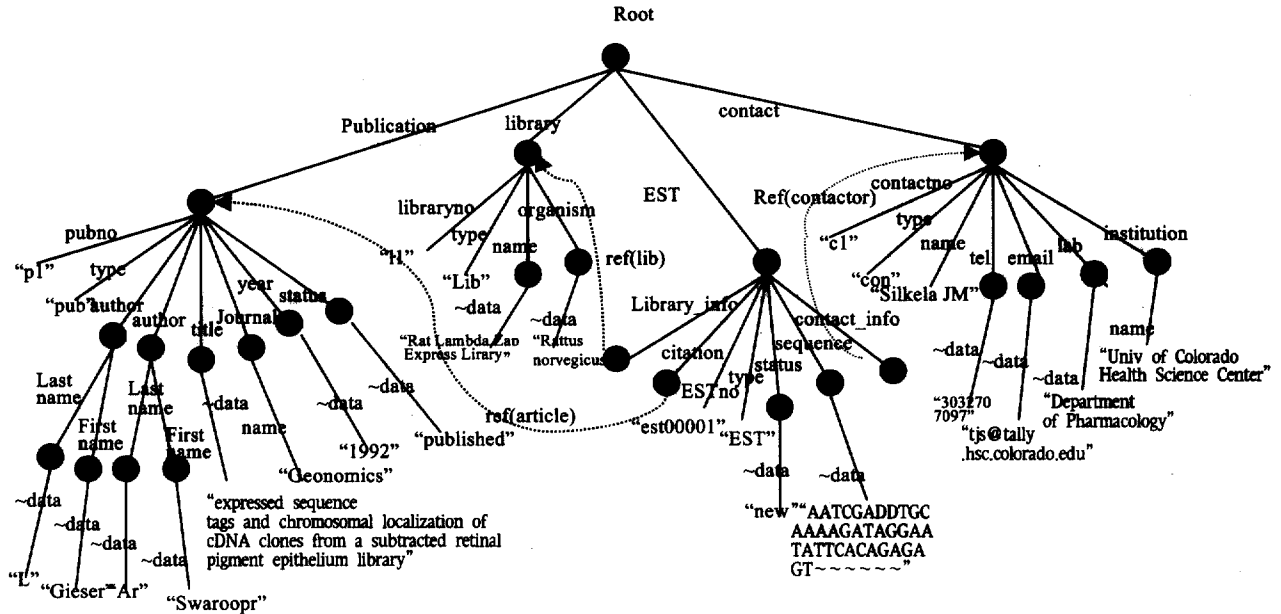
Root

Publication

library

contact

EST

Ref(contactor)

contactno

type

name

tel

email

lab

institution

"c1"

"con"

"Silkela JM"

~data

~data

~data

"303270 7097"

"tjs@tally .hsc.colorado.edu"

"Department of Pharmacology"

name

"Univ of Colorado Health Science Center"

libraryno

type

organism

name

ref(lib)

"l1"

"Lib"

~data

~data

"Rat Lambda Zap Express Lirary"

"Rattus norvegicus"

Library_info

contact_info

citation

ESTno

type

status

sequence

ref(article)

"est00001"

"EST"

~data

~data

"new"

"AATCGADDTGC AAAAGATAGGAA TATTCACAGAGA GT~~~~~~"

pubno

type

"p1"

"pub"

author

author

title

Journal

year

status

Last name

First name

Last name

First name

~data

~data

name

~data

~data

"1992"

"published"

"Geonomics"

~data

~data

~data

~data

"expressed sequence tags and chromosomal localization of cDNA clones from a subtracted retinal pigment epithelium library"

"L"

"Gieser"

"Ar"

"Swaroopr"